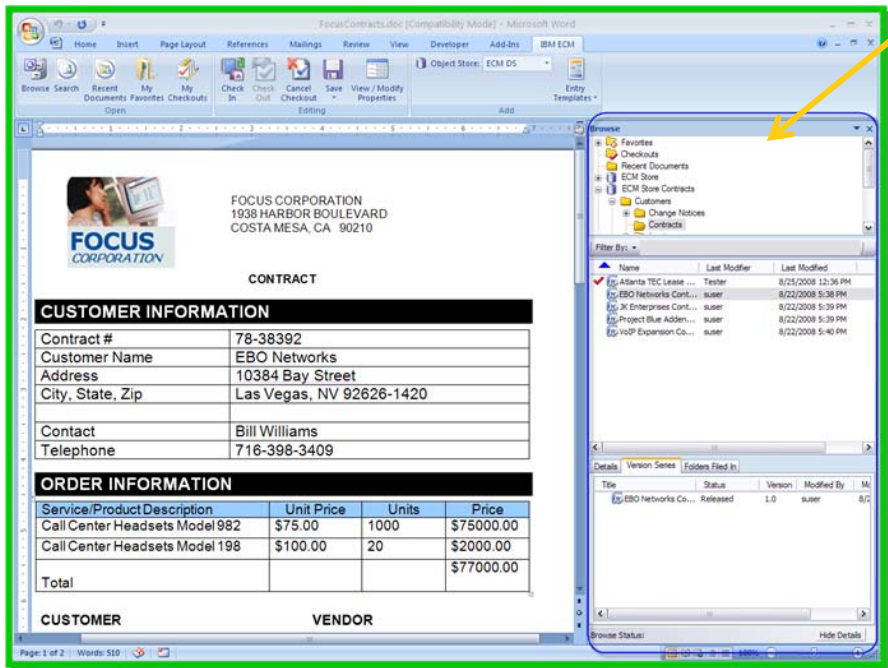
FocusContracts.doc [Compatibility Mode] - Microsoft Word

Home Insert Page Layout References Mailings Review View Developer Add-Ins IBM ECM

Browse Search Recent Documents My Favorites My Checkouts
Open
Check In Check Out Cancel Checkout Save View / Modify Properties
Editing
Object Store: ECM DS
Entry Templates
Add

FOCUS CORPORATION

FOCUS CORPORATION
1938 HARBOR BOULEVARD
COSTA MESA, CA 90210

CONTRACT

CUSTOMER INFORMATION

| Contract # | 78-38392 |
|---|---|
| Customer Name | EBO Networks |
| Address | 10384 Bay Street |
| City, State, Zip | Las Vegas, NV 92626-1420 |
| | |
| Contact | Bill Williams |
| Telephone | 716-398-3409 |

ORDER INFORMATION

| Service/Product Description | Unit Price | Units | Price |
|---|---|---|---|
| Call Center Headsets Model 982 | $75.00 | 1000 | $75000.00 |
| Call Center Headsets Model 198 | $100.00 | 20 | $2000.00 |
| Total | | | $77000.00 |

CUSTOMER VENDOR

Browse
Favorites
Checkouts
Recent Documents
ECM Store
ECM Store Contracts
Customers
Change Notices
Contracts

Filter By:

| Name | Last Modifier | Last Modified |
|---|---|---|
| Atlanta TEC Lease ... | Tester | 8/25/2008 12:36 PM |
| EBO Networks Cont... | suser | 8/22/2008 5:38 PM |
| JK Enterprises Cont... | suser | 8/22/2008 5:39 PM |
| Project Blue Adden... | suser | 8/22/2008 5:39 PM |
| VoIP Expansion Co... | suser | 8/22/2008 5:40 PM |

Details Version Series Folders Filed In

| Title | Status | Version | Modified By | M |
|---|---|---|---|---|
| EBO Networks Co... | Released | 1.0 | suser | 8/ |

Browse Status: Hide Details

Page: 1 of 2 Words: 510 100%